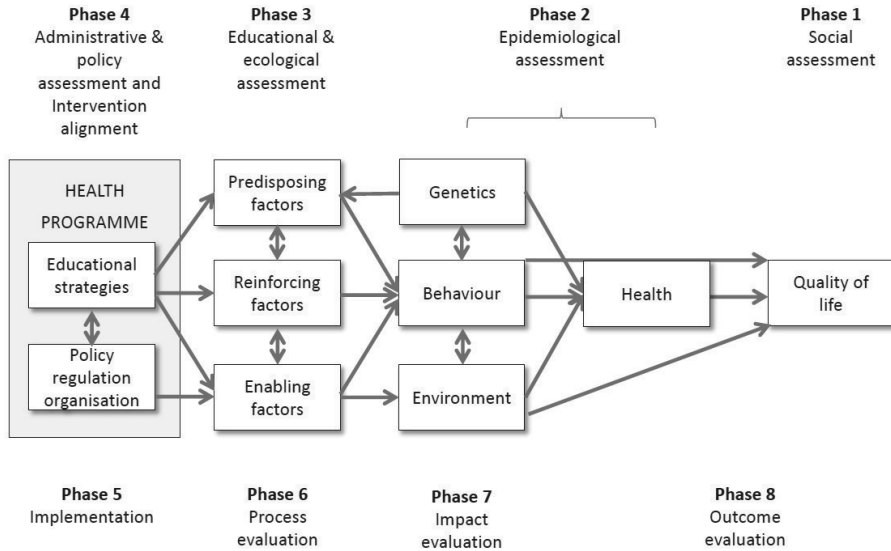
Phase 4
Administrative & policy assessment and Intervention alignment

Phase 3
Educational & ecological assessment

Phase 2
Epidemiological assessment

Phase 1
Social assessment

HEALTH PROGRAMME

Educational strategies

Policy regulation organisation

Predisposing factors

Reinforcing factors

Enabling factors

Genetics

Behaviour

Environment

Health

Quality of life

Phase 5
Implementation

Phase 6
Process evaluation

Phase 7
Impact evaluation

Phase 8
Outcome evaluation